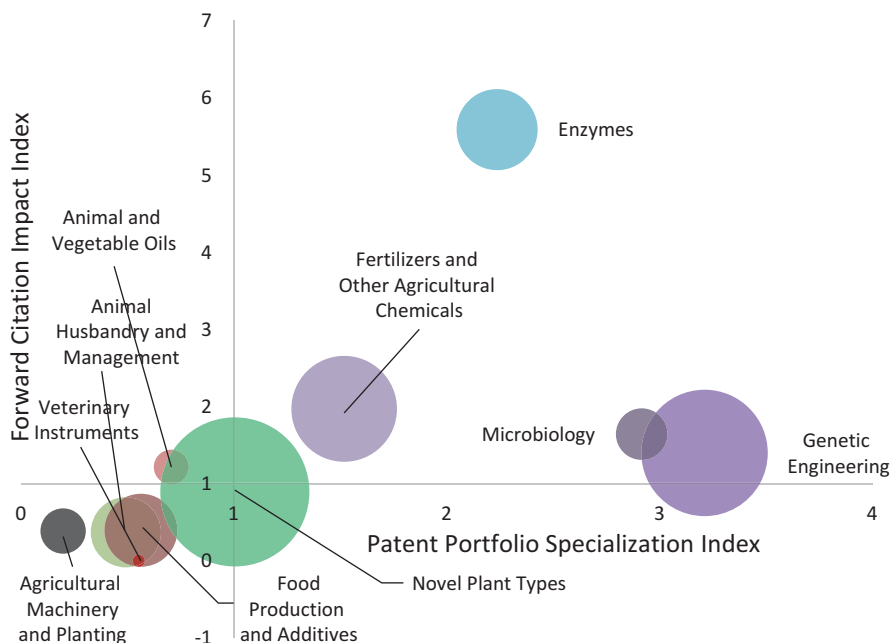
7

6

5

4

3

2

1

0

-1

0

1

2

3

4

Forward Citation Impact Index

Patent Portfolio Specialization Index

Enzymes

Animal and Vegetable Oils

Fertilizers and Other Agricultural Chemicals

Animal Husbandry and Management

Veterinary Instruments

Microbiology

Genetic Engineering

Agricultural Machinery and Planting

Food Production and Additives

Novel Plant Types